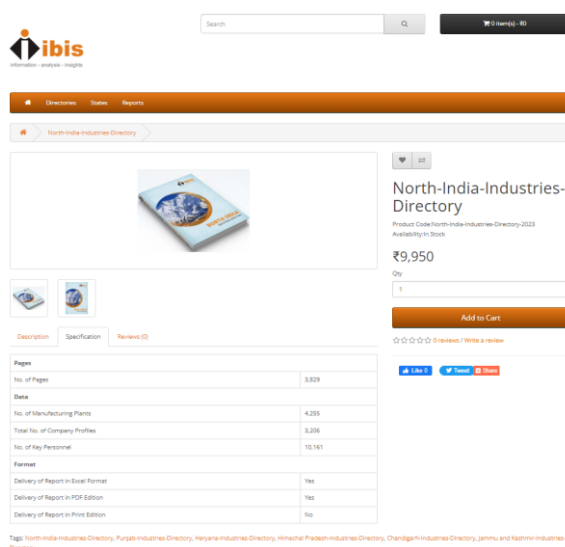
Search

0 item(s) - ₹0

ibis
information - analysis - insights

Directories States Reports

North-India-Industries-Directory

North-India-Industries-Directory

Product Code:North-India-Industries-Directory-2023
Availability:In Stock

₹9,950

Qty
1

Add to Cart

0 reviews / Write a review

Like 0 Tweet Share

Description Specification Reviews (0)

| Pages | |
|---|---|
| No. of Pages | 3,829 |
| Data | |
| No. of Manufacturing Plants | 4,255 |
| Total No. of Company Profiles | 3,206 |
| No. of Key Personnel | 10,161 |
| Format | |
| Delivery of Report in Excel Format | Yes |
| Delivery of Report in PDF Edition | Yes |
| Delivery of Report in Print Edition | No |

Tags: North-India-Industries-Directory, Punjab-Industries-Directory, Haryana-Industries-Directory, Himachal Pradesh-Industries-Directory, Chandigarh-Industries-Directory, Jammu and Kashmir-Industries-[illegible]